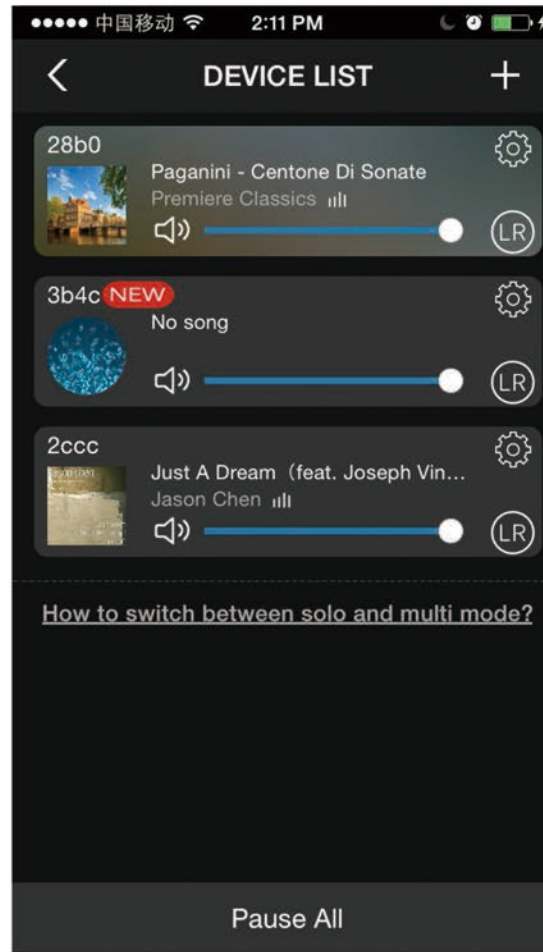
●●●●● 中国移动 2:11 PM

<

DEVICE LIST

+

28b0

Paganini - Centone Di Sonate

Premiere Classics

LR

3b4c NEW

No song

LR

2ccc

Just A Dream（feat. Joseph Vin...

Jason Chen

LR

How to switch between solo and multi mode?

Pause All